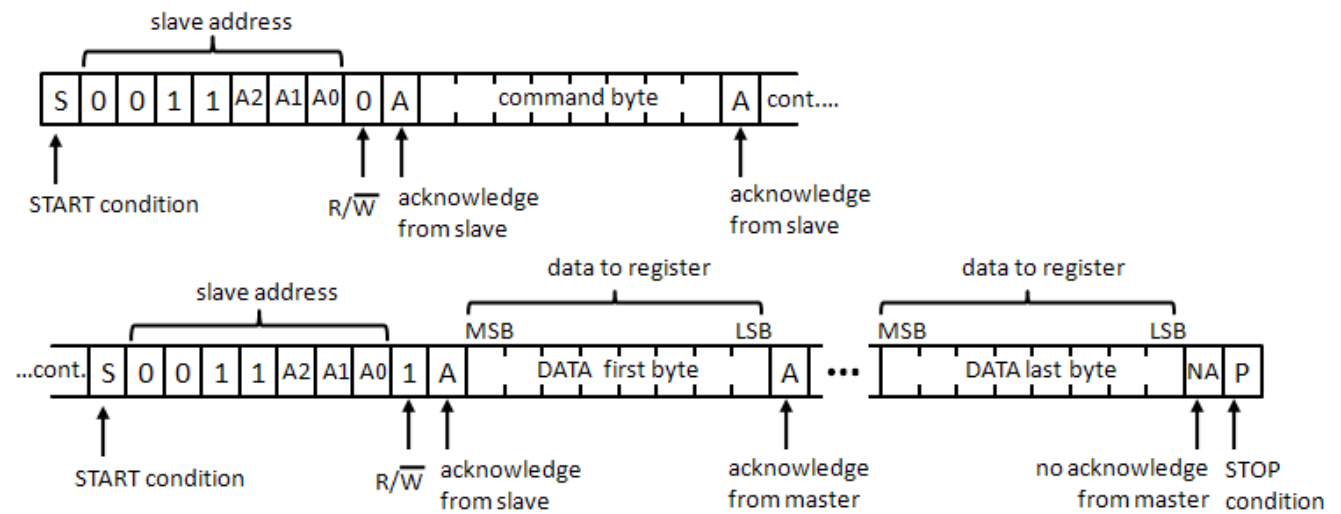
slave address

S 0 0 1 1 A2 A1 A0 0 A command byte A cont....

START condition

R/$\overline{W}$

acknowledge from slave

acknowledge from slave

slave address

data to register

MSB LSB

data to register

MSB LSB

...cont. S 0 0 1 1 A2 A1 A0 1 A DATA first byte A ••• DATA last byte NA P

START condition

R/$\overline{W}$

acknowledge from slave

acknowledge from master

no acknowledge from master

STOP condition